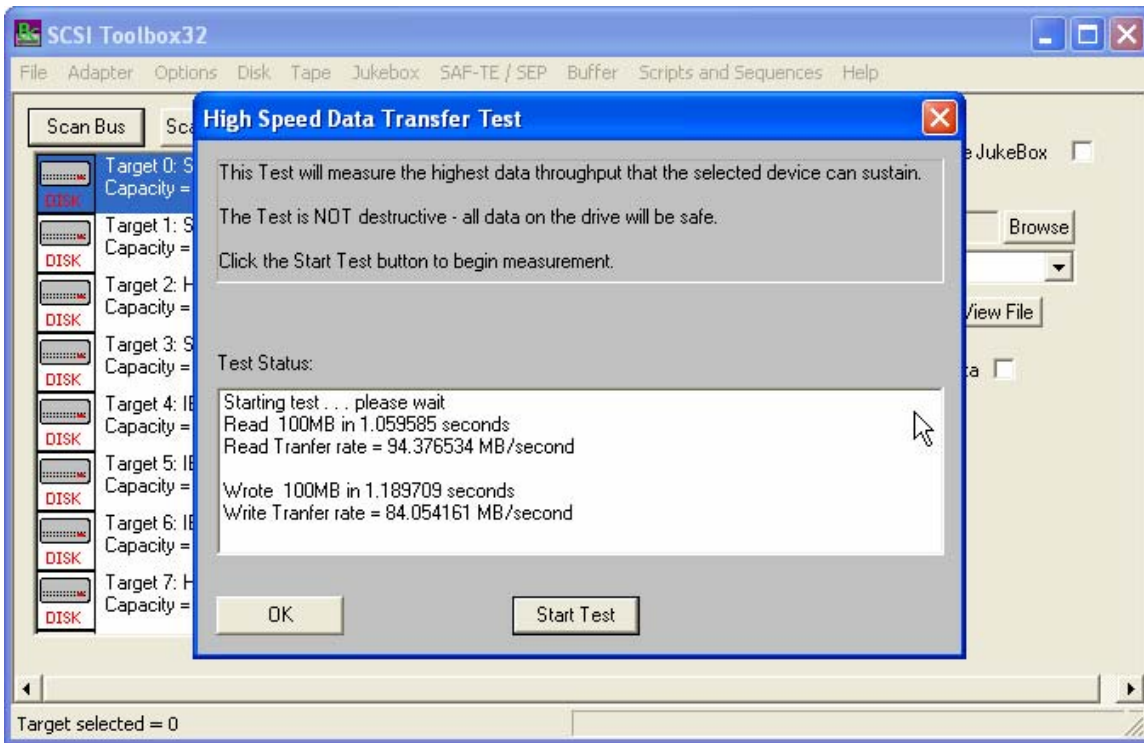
SCSI Toolbox32

File Adapter Options Disk Tape Jukebox SAF-TE / SEP Buffer Scripts and Sequences Help

Scan Bus Sca

Target 0: S
Capacity =
DISK

Target 1: S
Capacity =
DISK

Target 2: H
Capacity =
DISK

Target 3: S
Capacity =
DISK

Target 4: IE
Capacity =
DISK

Target 5: IE
Capacity =
DISK

Target 6: IE
Capacity =
DISK

Target 7: H
Capacity =
DISK

e JukeBox

Browse

View File

ta

High Speed Data Transfer Test

This Test will measure the highest data throughput that the selected device can sustain.

The Test is NOT destructive - all data on the drive will be safe.

Click the Start Test button to begin measurement.

Test Status:

Starting test . . . please wait
Read 100MB in 1.059585 seconds
Read Tranfer rate = 94.376534 MB/second

Wrote 100MB in 1.189709 seconds
Write Tranfer rate = 84.054161 MB/second

OK

Start Test

Target selected = 0